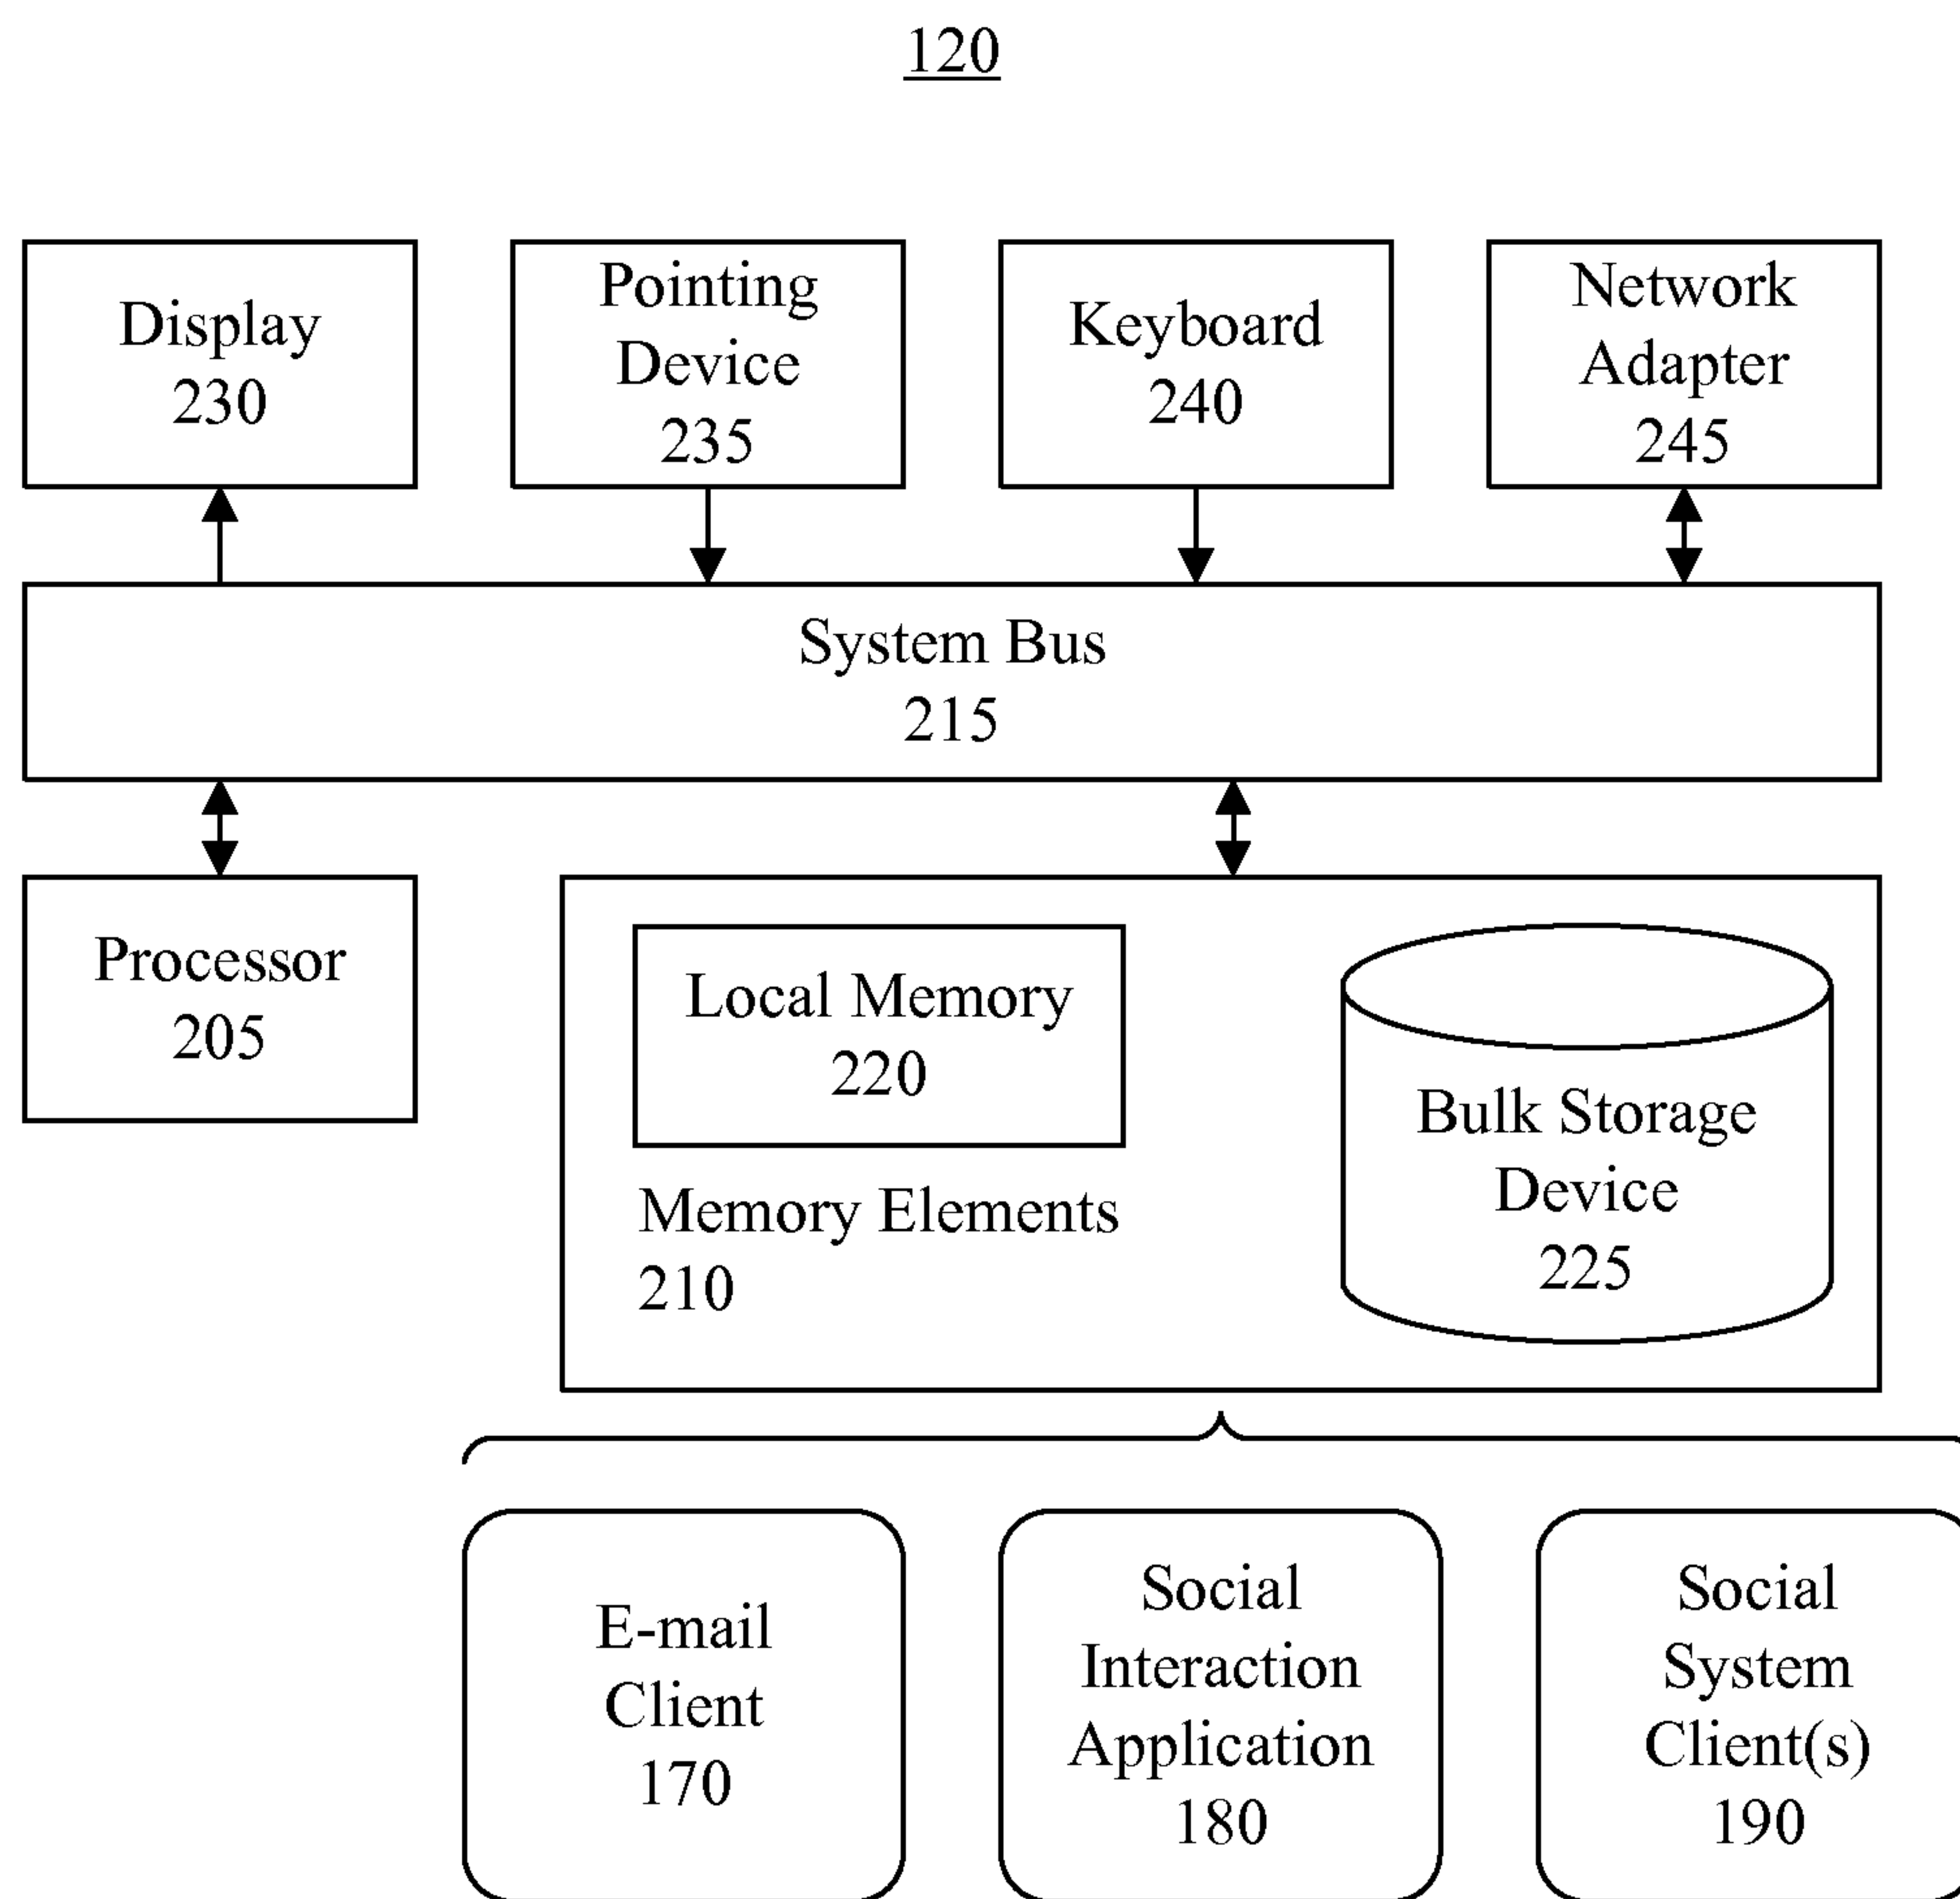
120

Display 230

Pointing Device 235

Keyboard 240

Network Adapter 245

System Bus 215

Processor 205

Local Memory 220

Memory Elements 210

Bulk Storage Device 225

E-mail Client 170

Social Interaction Application 180

Social System Client(s) 190